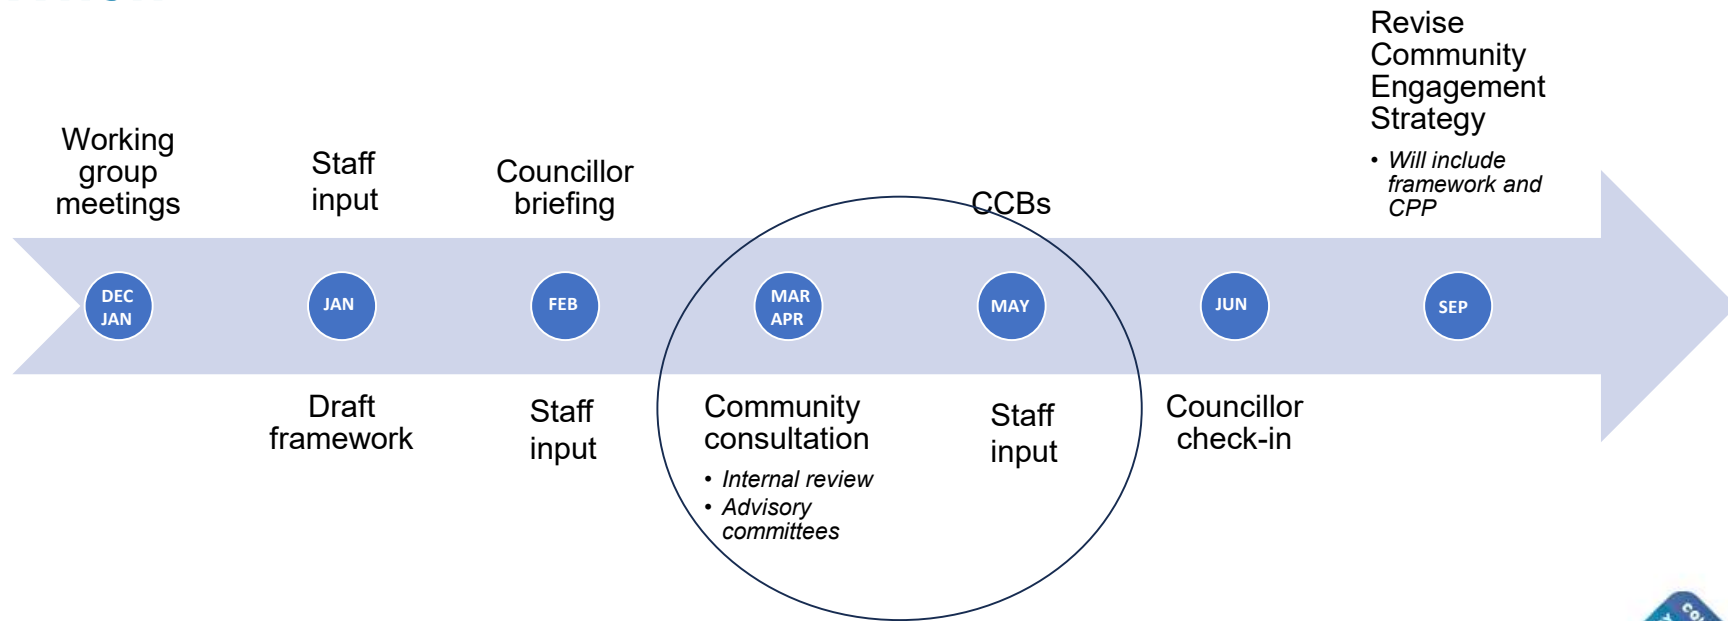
Working group meetings

DEC JAN

Staff input

JAN

Draft framework

Councillor briefing

FEB

Staff input

MAR APR

Community consultation

• Internal review
• Advisory committees

CCBs

MAY

Staff input

JUN

Councillor check-in

Revise Community Engagement Strategy

• Will include framework and CPP

SEP